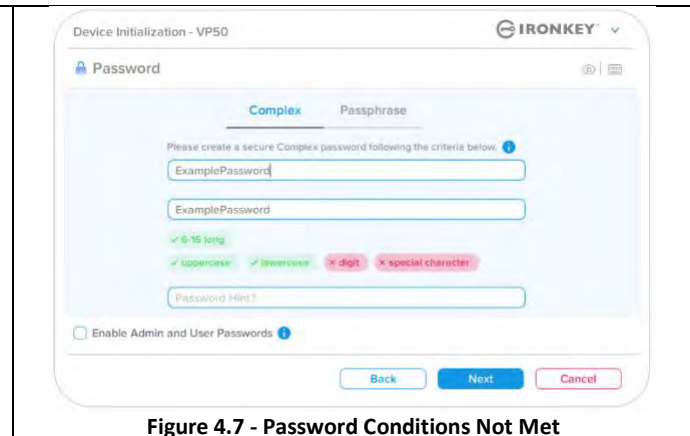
Device Initialization - VP50

IRONKEY

Password

Complex

Passphrase

Please create a secure Complex password following the criteria below.

ExamplePassword

ExamplePassword

✓ 6-16 long

✓ uppercase

✓ lowercase

× digit

× special character

Password Hint?

Enable Admin and User Passwords

Back

Next

Cancel

Figure 4.7 - Password Conditions Not Met